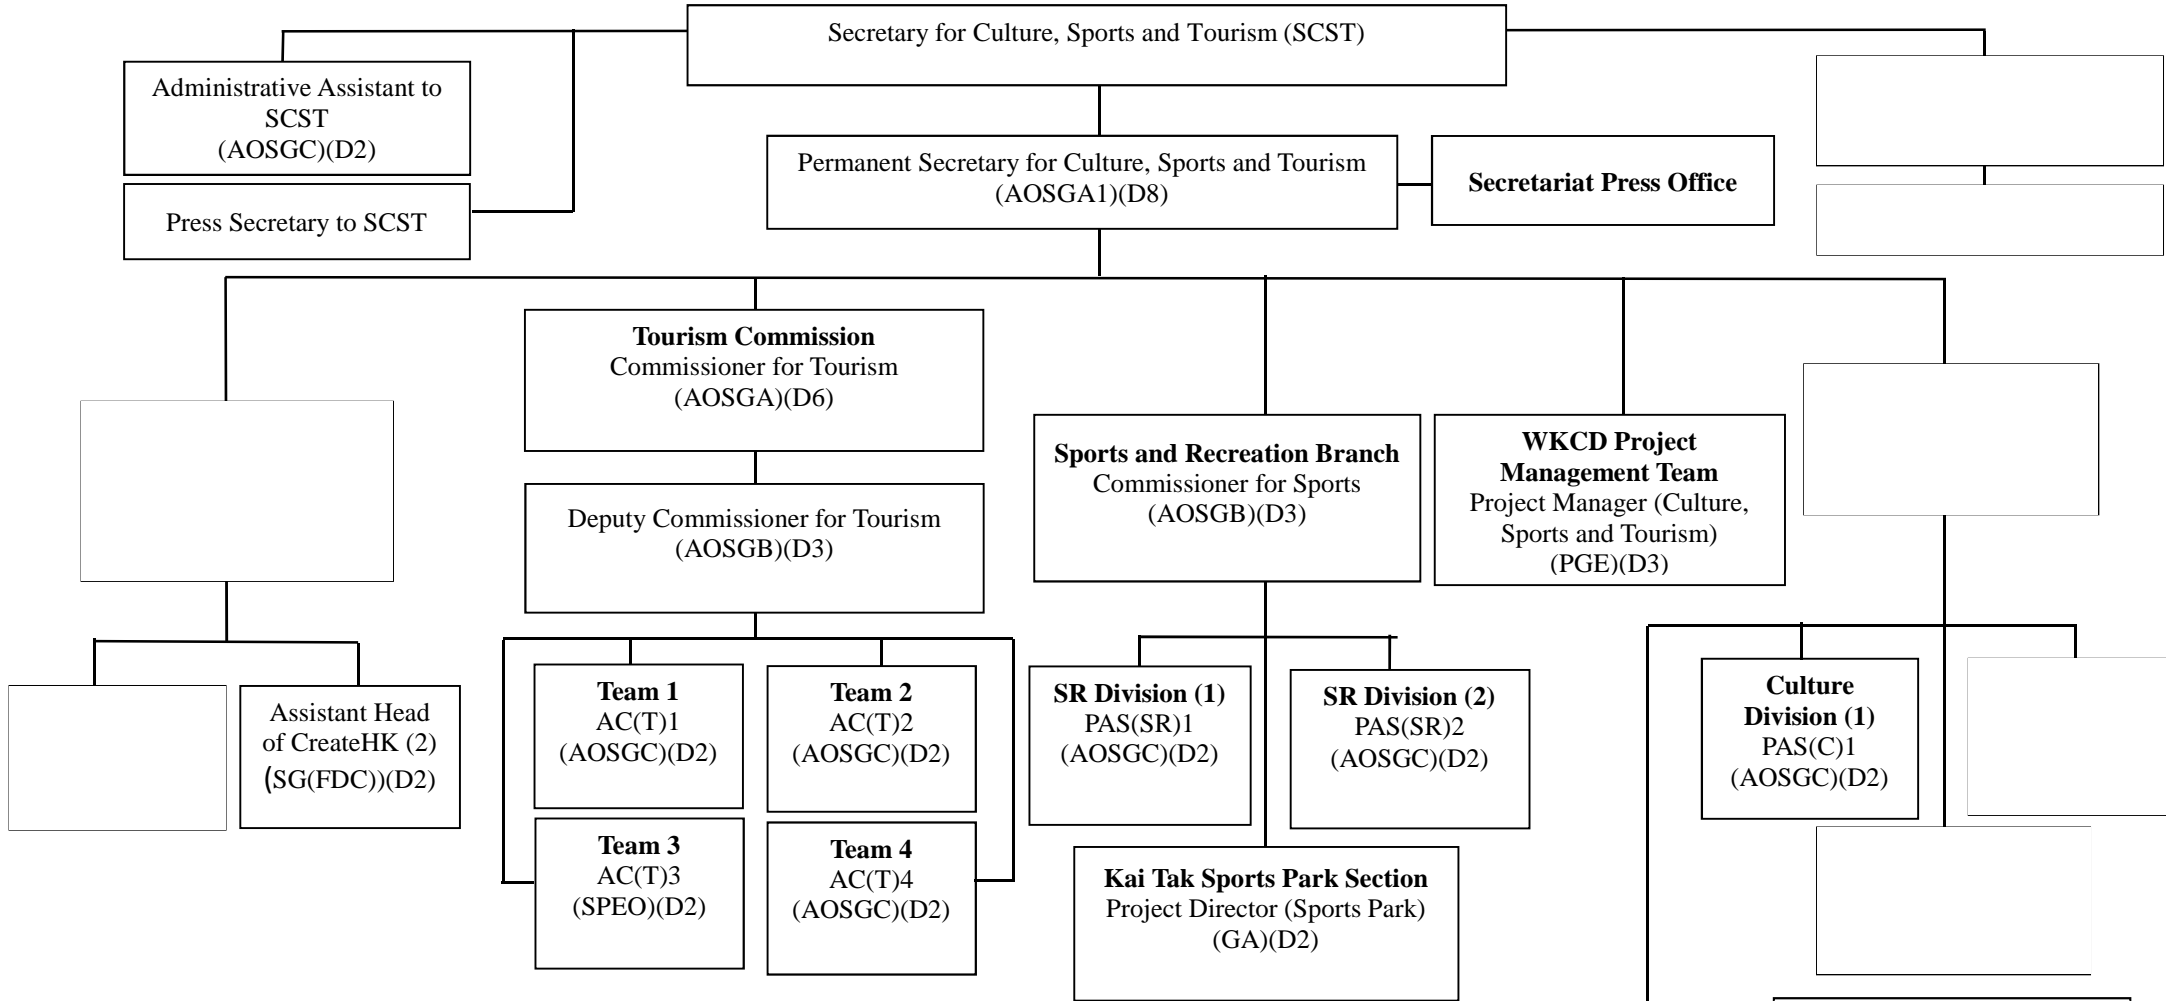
Secretary for Culture, Sports and Tourism (SCST)

Administrative Assistant to SCST (AOSGC)(D2)

Press Secretary to SCST

Permanent Secretary for Culture, Sports and Tourism (AOSGA1)(D8)

**Secretariat Press Office**

**Tourism Commission**
Commissioner for Tourism (AOSGA)(D6)

Deputy Commissioner for Tourism (AOSGB)(D3)

**Sports and Recreation Branch**
Commissioner for Sports (AOSGB)(D3)

**WKCD Project Management Team**
Project Manager (Culture, Sports and Tourism) (PGE)(D3)

Assistant Head of CreateHK (2) (SG(FDC))(D2)

**Team 1**
AC(T)1 (AOSGC)(D2)

**Team 2**
AC(T)2 (AOSGC)(D2)

**Team 3**
AC(T)3 (SPEO)(D2)

**Team 4**
AC(T)4 (AOSGC)(D2)

**SR Division (1)**
PAS(SR)1 (AOSGC)(D2)

**SR Division (2)**
PAS(SR)2 (AOSGC)(D2)

**Kai Tak Sports Park Section**
Project Director (Sports Park) (GA)(D2)

**Culture Division (1)**
PAS(C)1 (AOSGC)(D2)